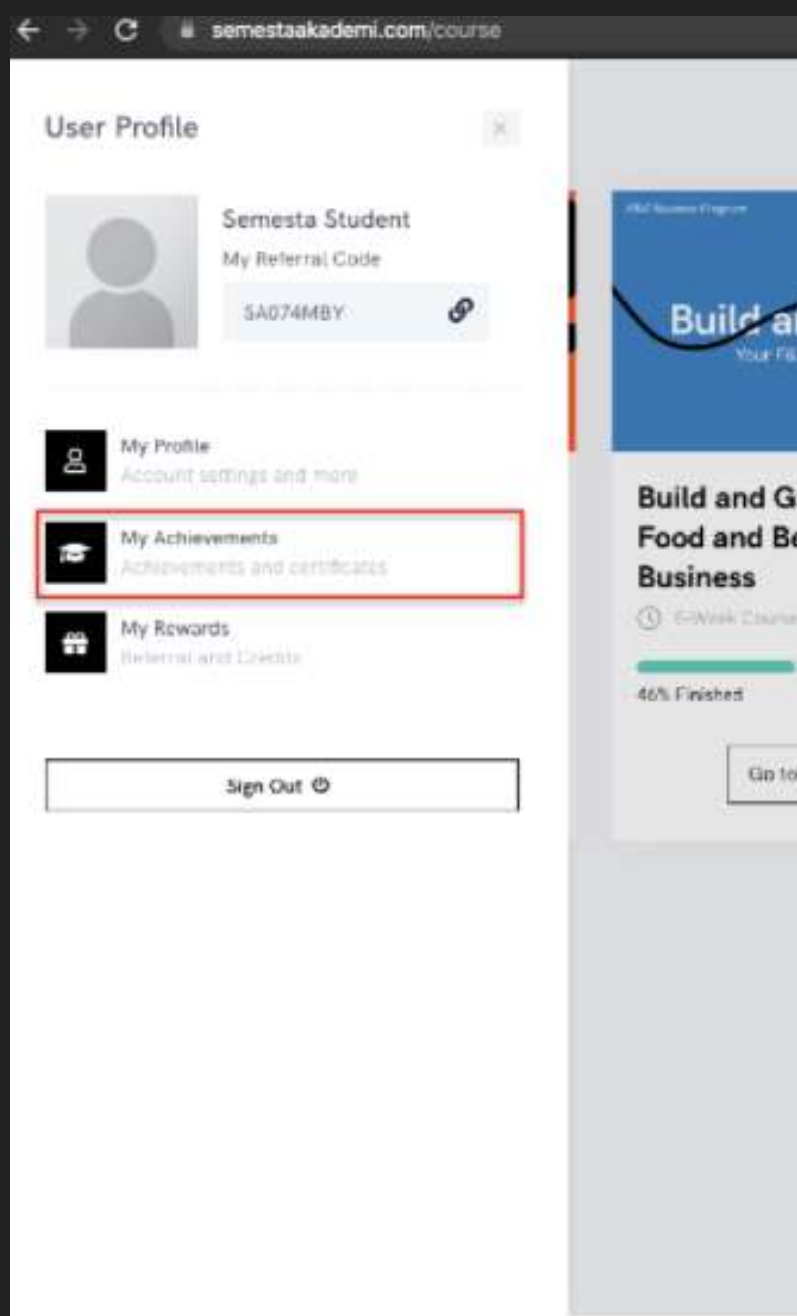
semestaakademi.com/course

User Profile

Semesta Student
My Referral Code
SA074MBY

My Profile
Account settings and more

My Achievements
Achievements and certificates

My Rewards
Referral and Credits

Sign Out

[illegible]

Build a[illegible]
Your F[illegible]

Build and G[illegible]
Food and Be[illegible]
Business

6-Week Course

46% Finished

Go to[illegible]